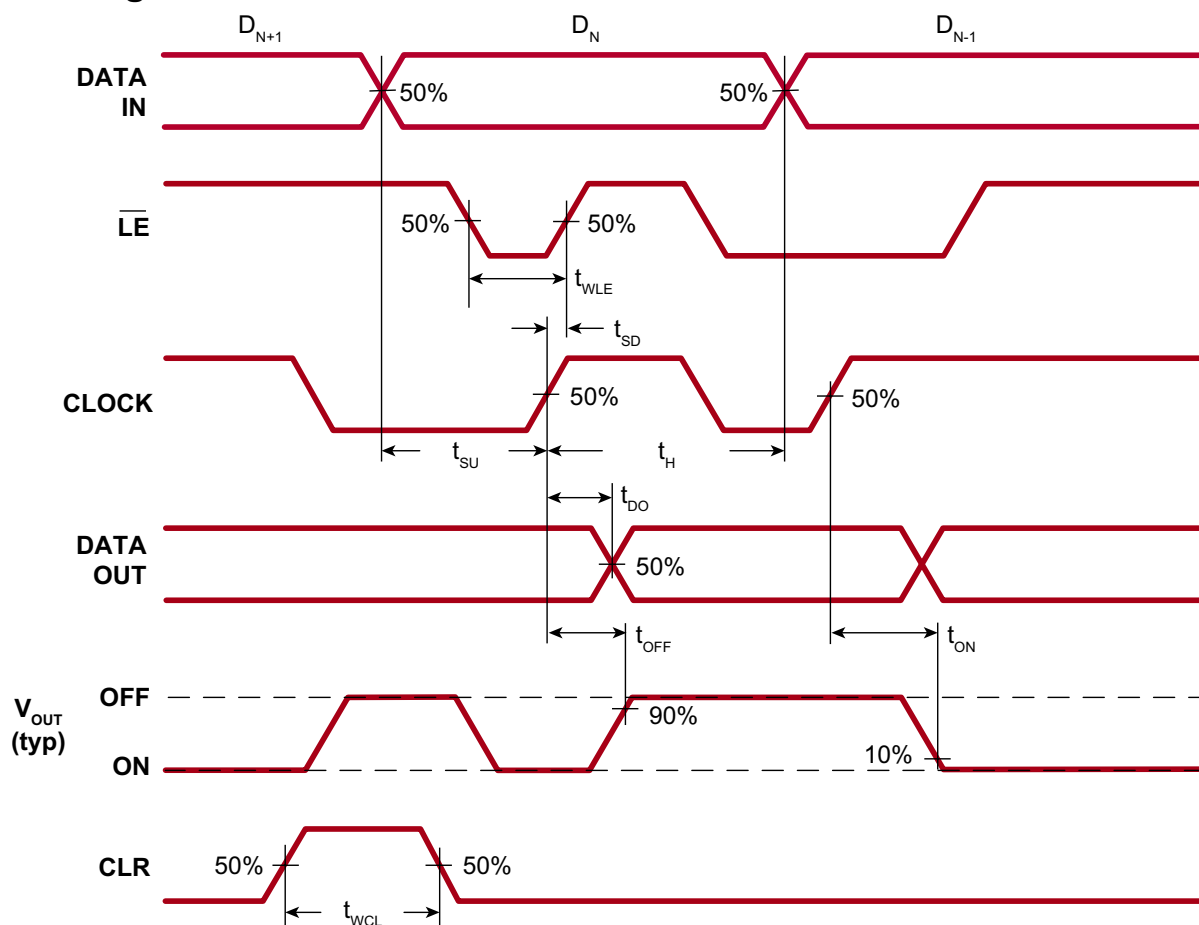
$D_{N+1}$ $D_N$ $D_{N-1}$

DATA IN

50% 50%

$\overline{LE}$

50% 50%

$t_{WLE}$

$t_{SD}$

CLOCK

50% 50%

$t_{SU}$ $t_H$

$t_{DO}$

DATA OUT

50%

$t_{OFF}$ $t_{ON}$

$V_{OUT}$ (typ)

OFF

ON

90%

10%

CLR

50% 50%

$t_{WCL}$